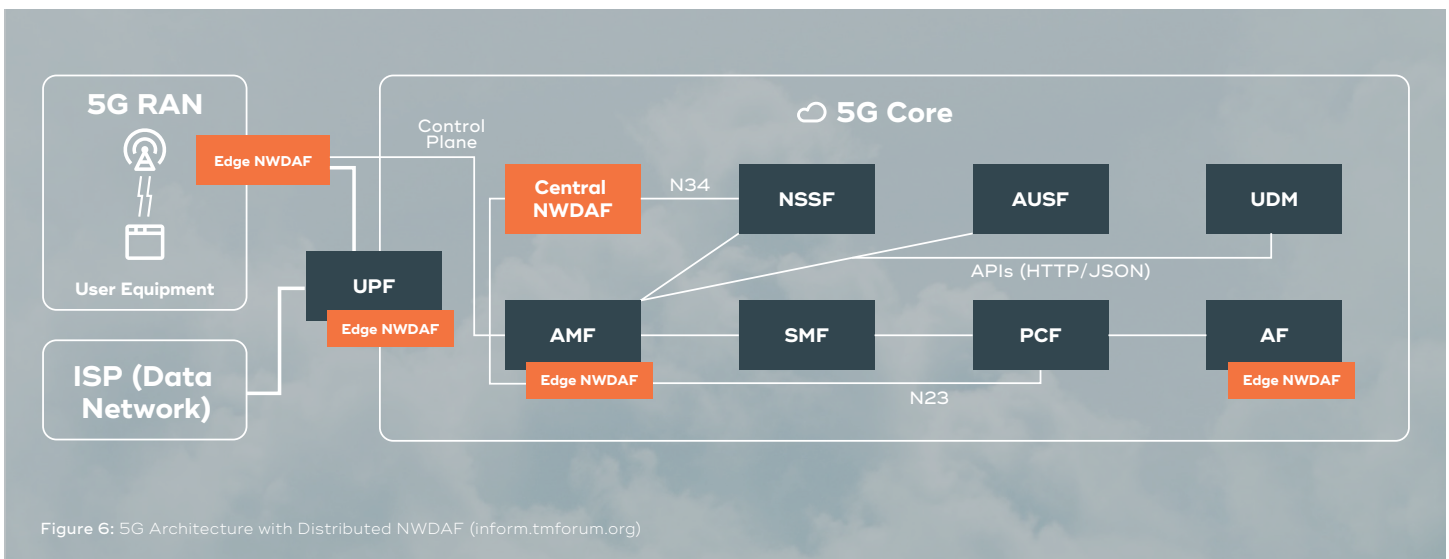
5G RAN

Edge NWDAF

User Equipment

UPF

Edge NWDAF

ISP (Data Network)

Control Plane

5G Core

Central NWDAF

N34

NSSF

AUSF

UDM

APIs (HTTP/JSON)

AMF

Edge NWDAF

SMF

PCF

AF

Edge NWDAF

N23

Figure 6: 5G Architecture with Distributed NWDAF (inform.tmforum.org)